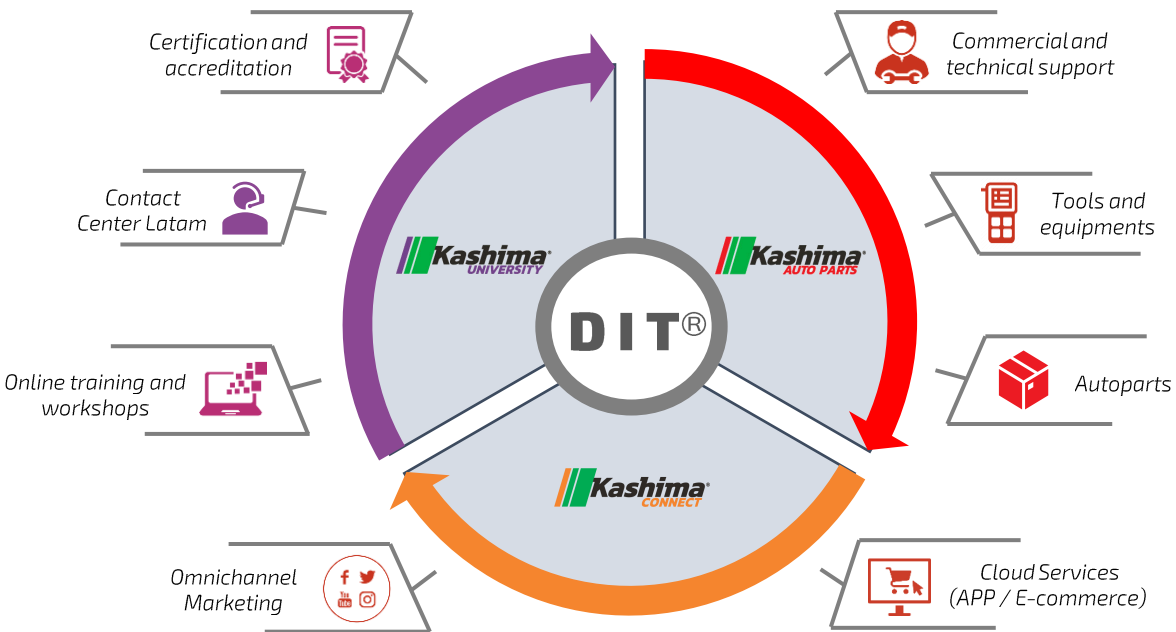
Certification and accreditation

Commercial and technical support

Contact Center Latam

Tools and equipments

Kashima® UNIVERSITY

Kashima® AUTO PARTS

DIT®

Autoparts

Online training and workshops

Kashima® CONNECT

Omnichannel Marketing

Cloud Services (APP / E-commerce)